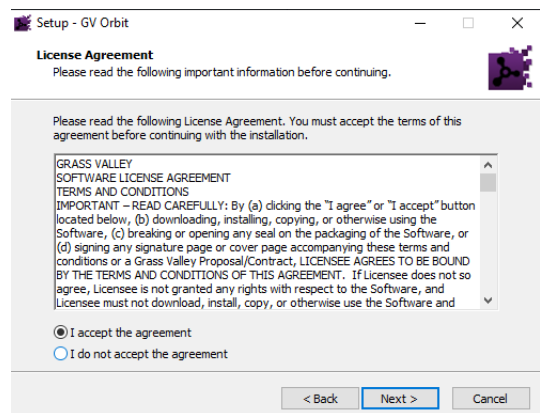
Setup - GV Orbit

License Agreement
Please read the following important information before continuing.

Please read the following License Agreement. You must accept the terms of this agreement before continuing with the installation.

GRASS VALLEY
SOFTWARE LICENSE AGREEMENT
TERMS AND CONDITIONS
IMPORTANT – READ CAREFULLY: By (a) clicking the "I agree" or "I accept" button located below, (b) downloading, installing, copying, or otherwise using the Software, (c) breaking or opening any seal on the packaging of the Software, or (d) signing any signature page or cover page accompanying these terms and conditions or a Grass Valley Proposal/Contract, LICENSEE AGREES TO BE BOUND BY THE TERMS AND CONDITIONS OF THIS AGREEMENT. If Licensee does not so agree, Licensee is not granted any rights with respect to the Software, and Licensee must not download, install, copy, or otherwise use the Software and

I accept the agreement
I do not accept the agreement

< Back
Next >
Cancel